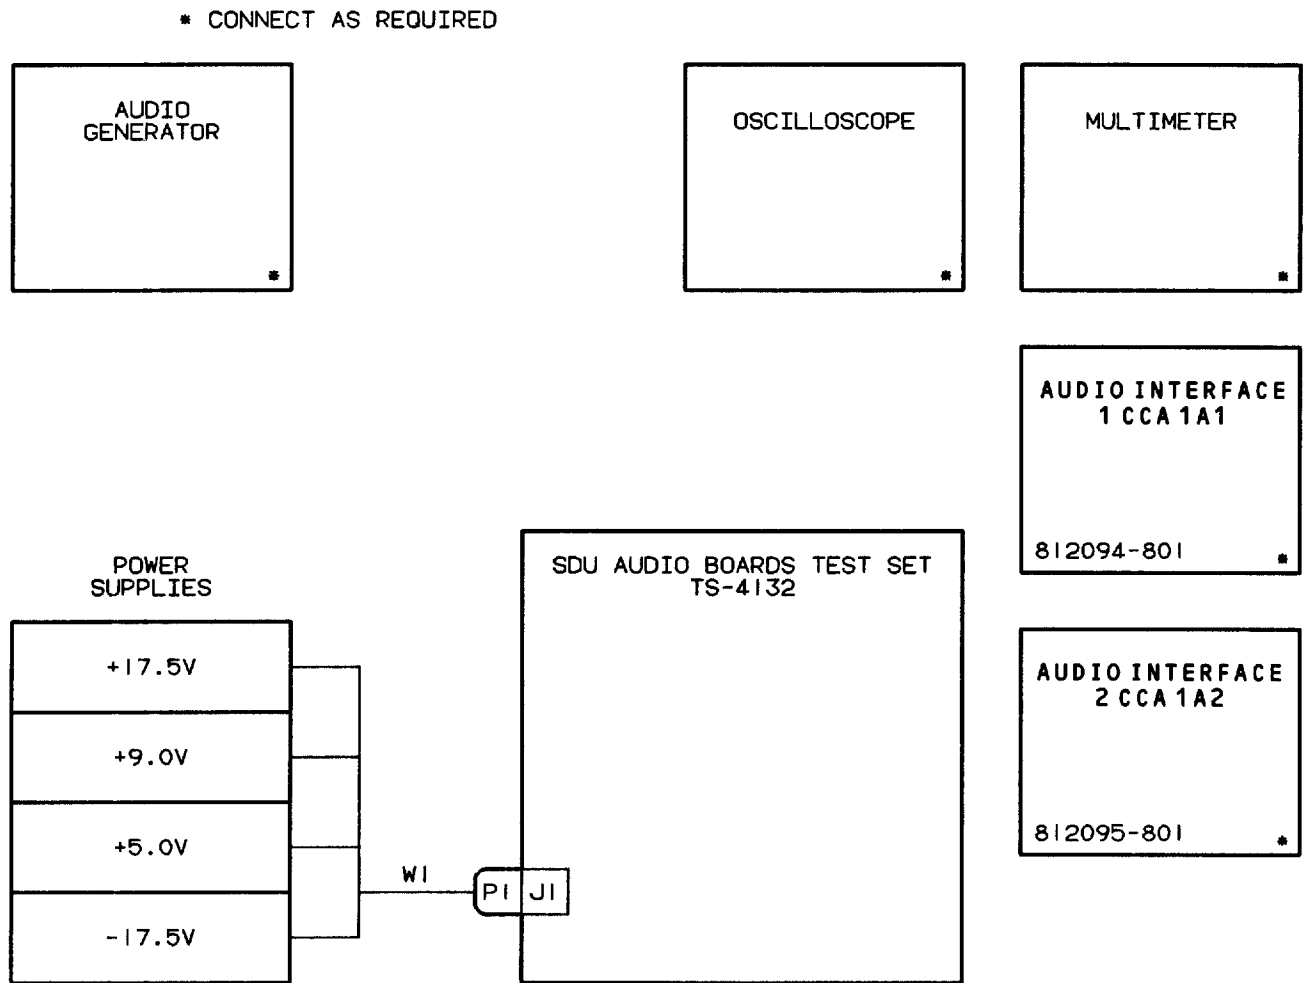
* CONNECT AS REQUIRED

AUDIO GENERATOR

*

OSCILLOSCOPE

*

MULTIMETER

*

AUDIO INTERFACE 1 CCA 1A1

812094-801

*

POWER SUPPLIES

+17.5V

+9.0V

+5.0V

-17.5V

W1

P1

J1

SDU AUDIO BOARDS TEST SET TS-4132

AUDIO INTERFACE 2 CCA 1A2

812095-801

*